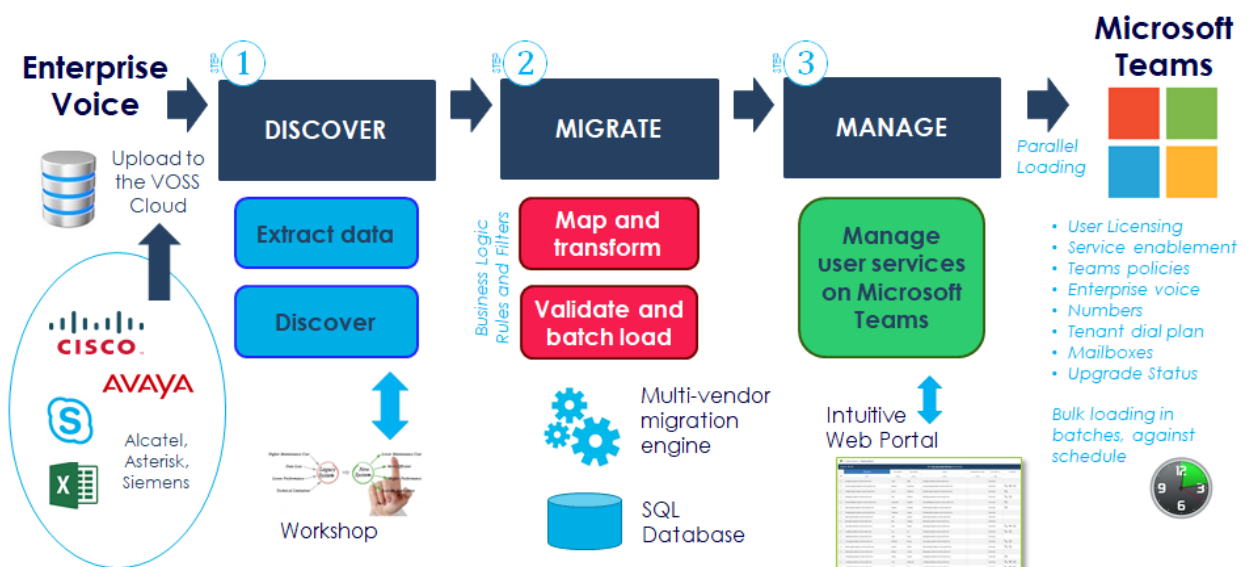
Enterprise Voice

Upload to the VOSS Cloud

CISCO

AVAYA

Alcatel, Asterisk, Siemens

STEP 1

DISCOVER

Extract data

Discover

Workshop

STEP 2

MIGRATE

Business Logic Rules and Filters

Map and transform

Validate and batch load

Multi-vendor migration engine

SQL Database

STEP 3

MANAGE

Manage user services on Microsoft Teams

Intuitive Web Portal

Parallel Loading

Microsoft Teams

• User Licensing
• Service enablement
• Teams policies
• Enterprise voice
• Numbers
• Tenant dial plan
• Mailboxes
• Upgrade Status

Bulk loading in batches, against schedule

12
9
3
6